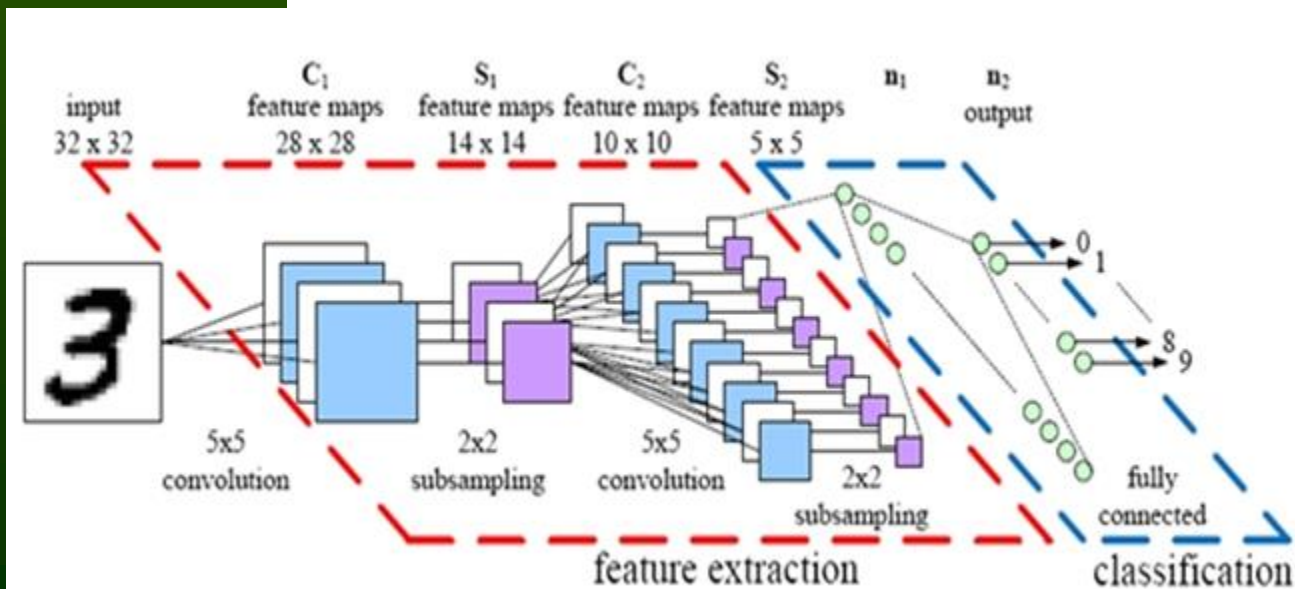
input
32 x 32

$C_1$
feature maps
28 x 28

$S_1$
feature maps
14 x 14

$C_2$
feature maps
10 x 10

$S_2$
feature maps
5 x 5

$n_1$

$n_2$
output

3

0
1
8
9

5x5
convolution

2x2
subsampling

5x5
convolution

2x2
subsampling

fully
connected

feature extraction

classification